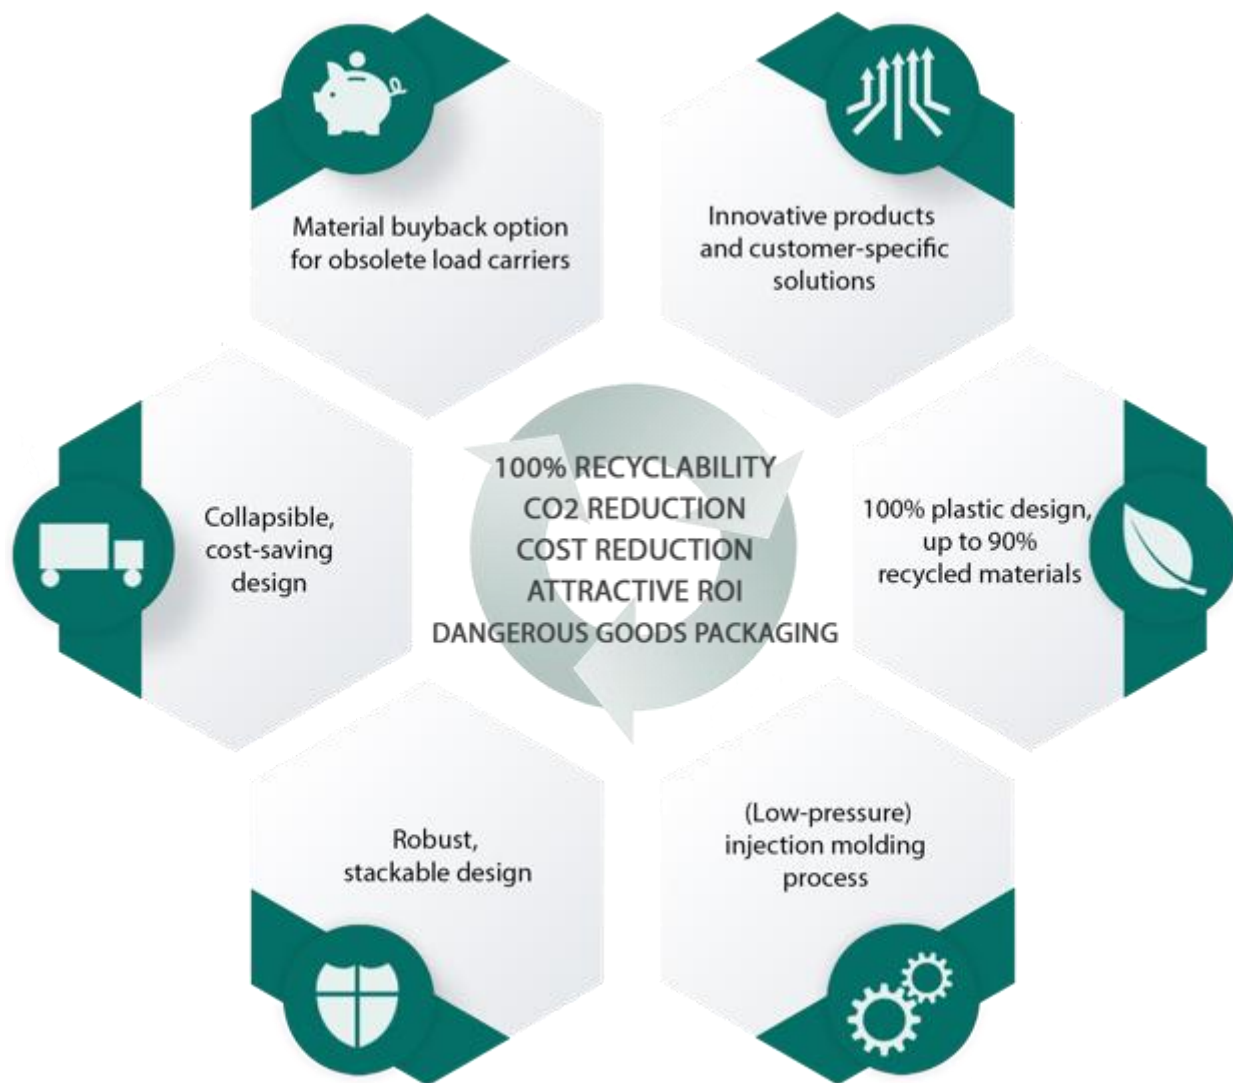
Material buyback option for obsolete load carriers

Innovative products and customer-specific solutions

Collapsible, cost-saving design

100% RECYCLABILITY
CO2 REDUCTION
COST REDUCTION
ATTRACTIVE ROI
DANGEROUS GOODS PACKAGING

100% plastic design, up to 90% recycled materials

Robust, stackable design

(Low-pressure) injection molding process